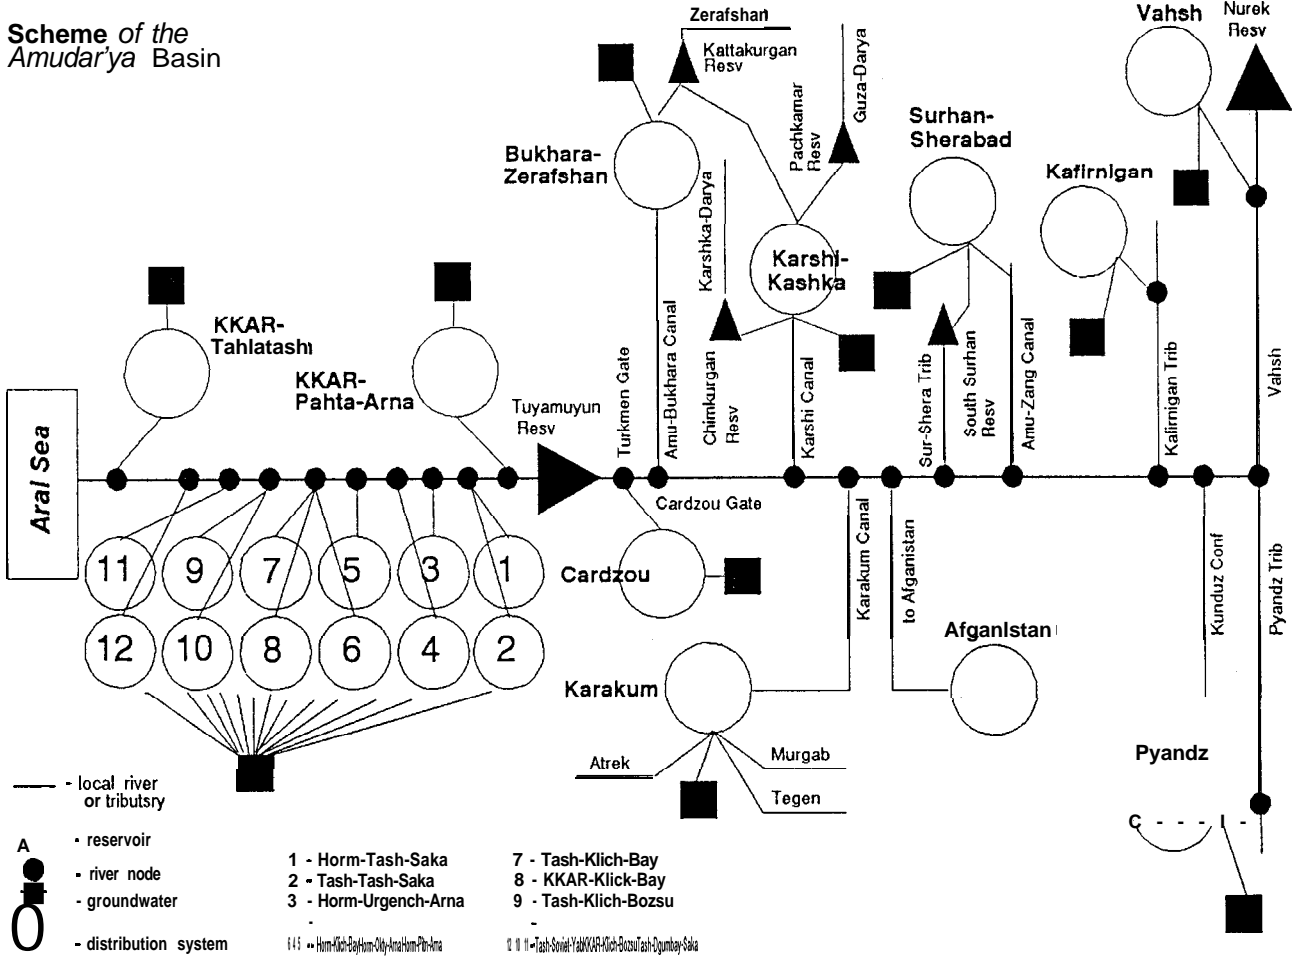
Scheme of the Amudar'ya Basin

Zerafshan
Kattakurgan Resv
Guza-Darya
Vahsh
Nurek Resv
Bukhara-Zerafshan
Pachkamar Resv
Surhan-Sherabad
Kafirnigan
Karshka-Darya
Karshi-Kashka
KKAR-Tahlatashı
KKAR-Pahta-Arna
Tuyamuyun Resv
Turkmen Gate
Amu-Bukhara Canal
Chimkurgan Resv
Karshi Canal
Sur-Shera Trib
South Surhan Resv
Amu-Zang Canal
Kalirnigan Trib
Vahsh
Aral Sea
Cardzou Gate
11 9 7 5 3 1
12 10 8 6 4 2
Cardzou
Karakum Canal
to Afganistan
Afganlstan
Kunduz Conf
Pyandz Trib
Karakum
Atrek
Murgab
Tegen
Pyandz

- local river or tributsry
A - reservoir
- river node
- groundwater
0 - distribution system

1 - Horm-Tash-Saka
2 - Tash-Tash-Saka
3 - Horm-Urgench-Arna
-
6 4 5 - Horm-Klich-BayHorm-Okty-ArnaHorm-Pltr-Arna

7 - Tash-Klich-Bay
8 - KKAR-Klick-Bay
9 - Tash-Klich-Bozsu
-
12 10 11 - Tash-Soviet-YabKKAR-Klich-BozsuTash-Dgumbay-Saka

C - - - I -